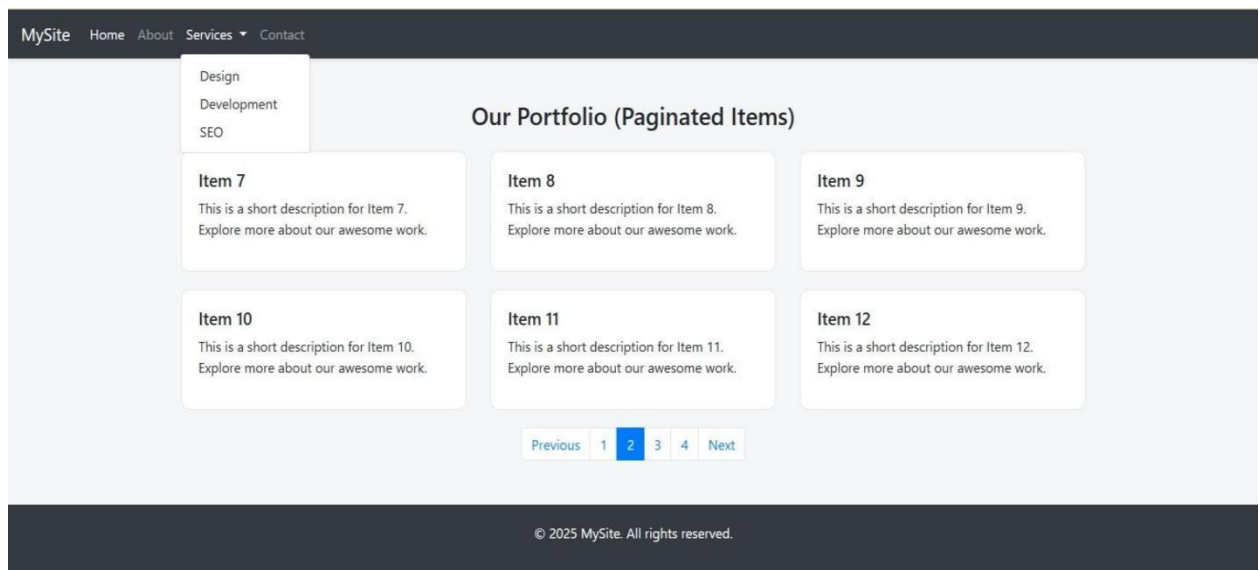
MySite Home About Services ▾ Contact

Design
Development
SEO

Our Portfolio (Paginated Items)

Item 7
This is a short description for Item 7. Explore more about our awesome work.

Item 8
This is a short description for Item 8. Explore more about our awesome work.

Item 9
This is a short description for Item 9. Explore more about our awesome work.

Item 10
This is a short description for Item 10. Explore more about our awesome work.

Item 11
This is a short description for Item 11. Explore more about our awesome work.

Item 12
This is a short description for Item 12. Explore more about our awesome work.

Previous 1 2 3 4 Next

© 2025 MySite. All rights reserved.